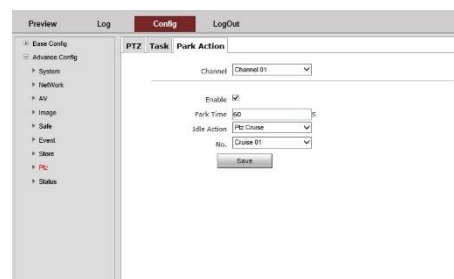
Preview Log Config LogOut

Base Config
Advance Config
System
NetWork
AV
Image
Safe
Event
Store
Ptz
Status

PTZ Task Park Action

Channel Channel 01

Enable
Park Time 60 s
Idle Action Ptz Cruise
No. Cruise 01
Save